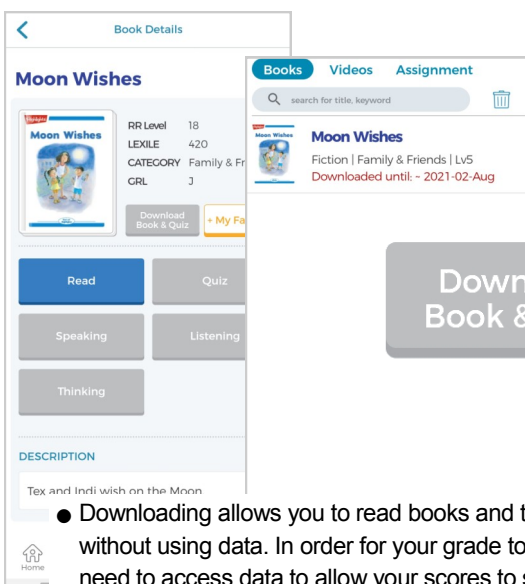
Book Details

Moon Wishes

Moon Wishes

RR Level 18
LEXILE 420
CATEGORY Family & Fr
GRL J

Download Book & Quiz

+ My Fa

Read

Quiz

Speaking

Listening

Thinking

DESCRIPTION

Tex and Indi wish on the Moon

Books Videos Assignment

search for title, keyword

Moon Wishes

Moon Wishes
Fiction | Family & Friends | Lv5
Downloaded until: ~ 2021-02-Aug

Down
Book &

● Downloading allows you to read books and t without using data. In order for your grade to need to access data to allow your scores to s

Home